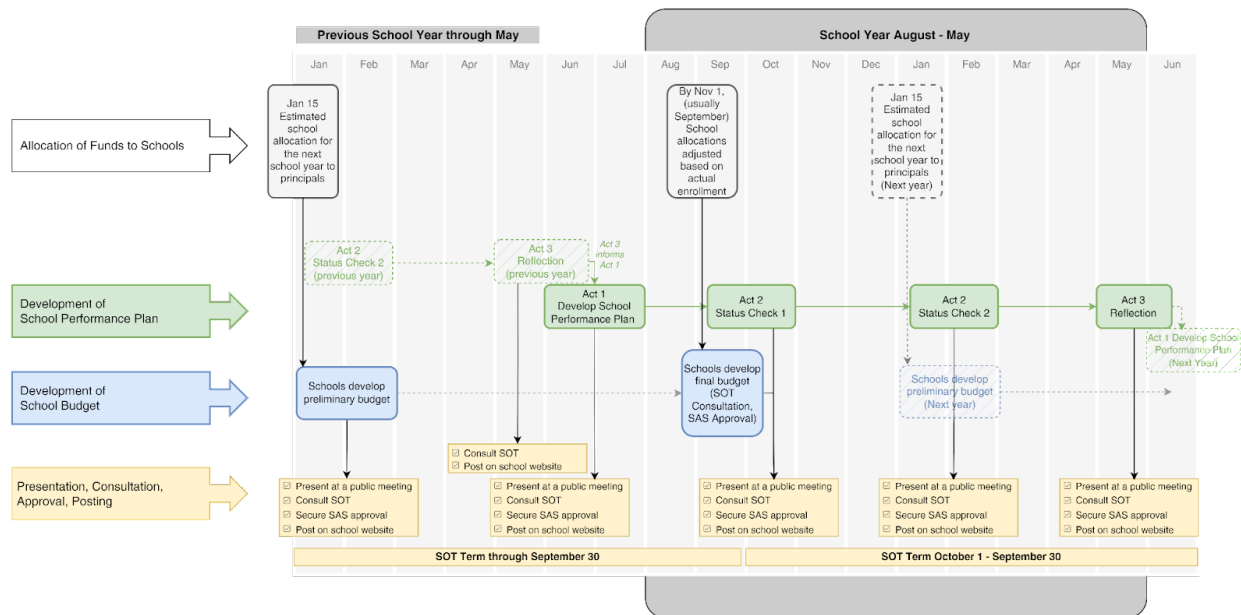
Previous School Year through May

School Year August - May

Jan Feb Mar Apr May Jun Jul Aug Sep Oct Nov Dec Jan Feb Mar Apr May Jun

Allocation of Funds to Schools

Jan 15 Estimated school allocation for the next school year to principals

By Nov 1, (usually September) School allocations adjusted based on actual enrollment

Jan 15 Estimated school allocation for the next school year to principals (Next year)

Act 2 Status Check 2 (previous year)

Act 3 Reflection (previous year)

Act 3 informs Act 1

Development of School Performance Plan

Act 1 Develop School Performance Plan

Act 2 Status Check 1

Act 2 Status Check 2

Act 3 Reflection

Act 1 Develop School Performance Plan (Next Year)

Development of School Budget

Schools develop preliminary budget

Schools develop final budget (SOT Consultation, SAS Approval)

Schools develop preliminary budget (Next year)

Consult SOT
Post on school website

Presentation, Consultation, Approval, Posting

Present at a public meeting
Consult SOT
Secure SAS approval
Post on school website

Present at a public meeting
Consult SOT
Secure SAS approval
Post on school website

Present at a public meeting
Consult SOT
Secure SAS approval
Post on school website

Present at a public meeting
Consult SOT
Secure SAS approval
Post on school website

Present at a public meeting
Consult SOT
Secure SAS approval
Post on school website

SOT Term through September 30

SOT Term October 1 - September 30